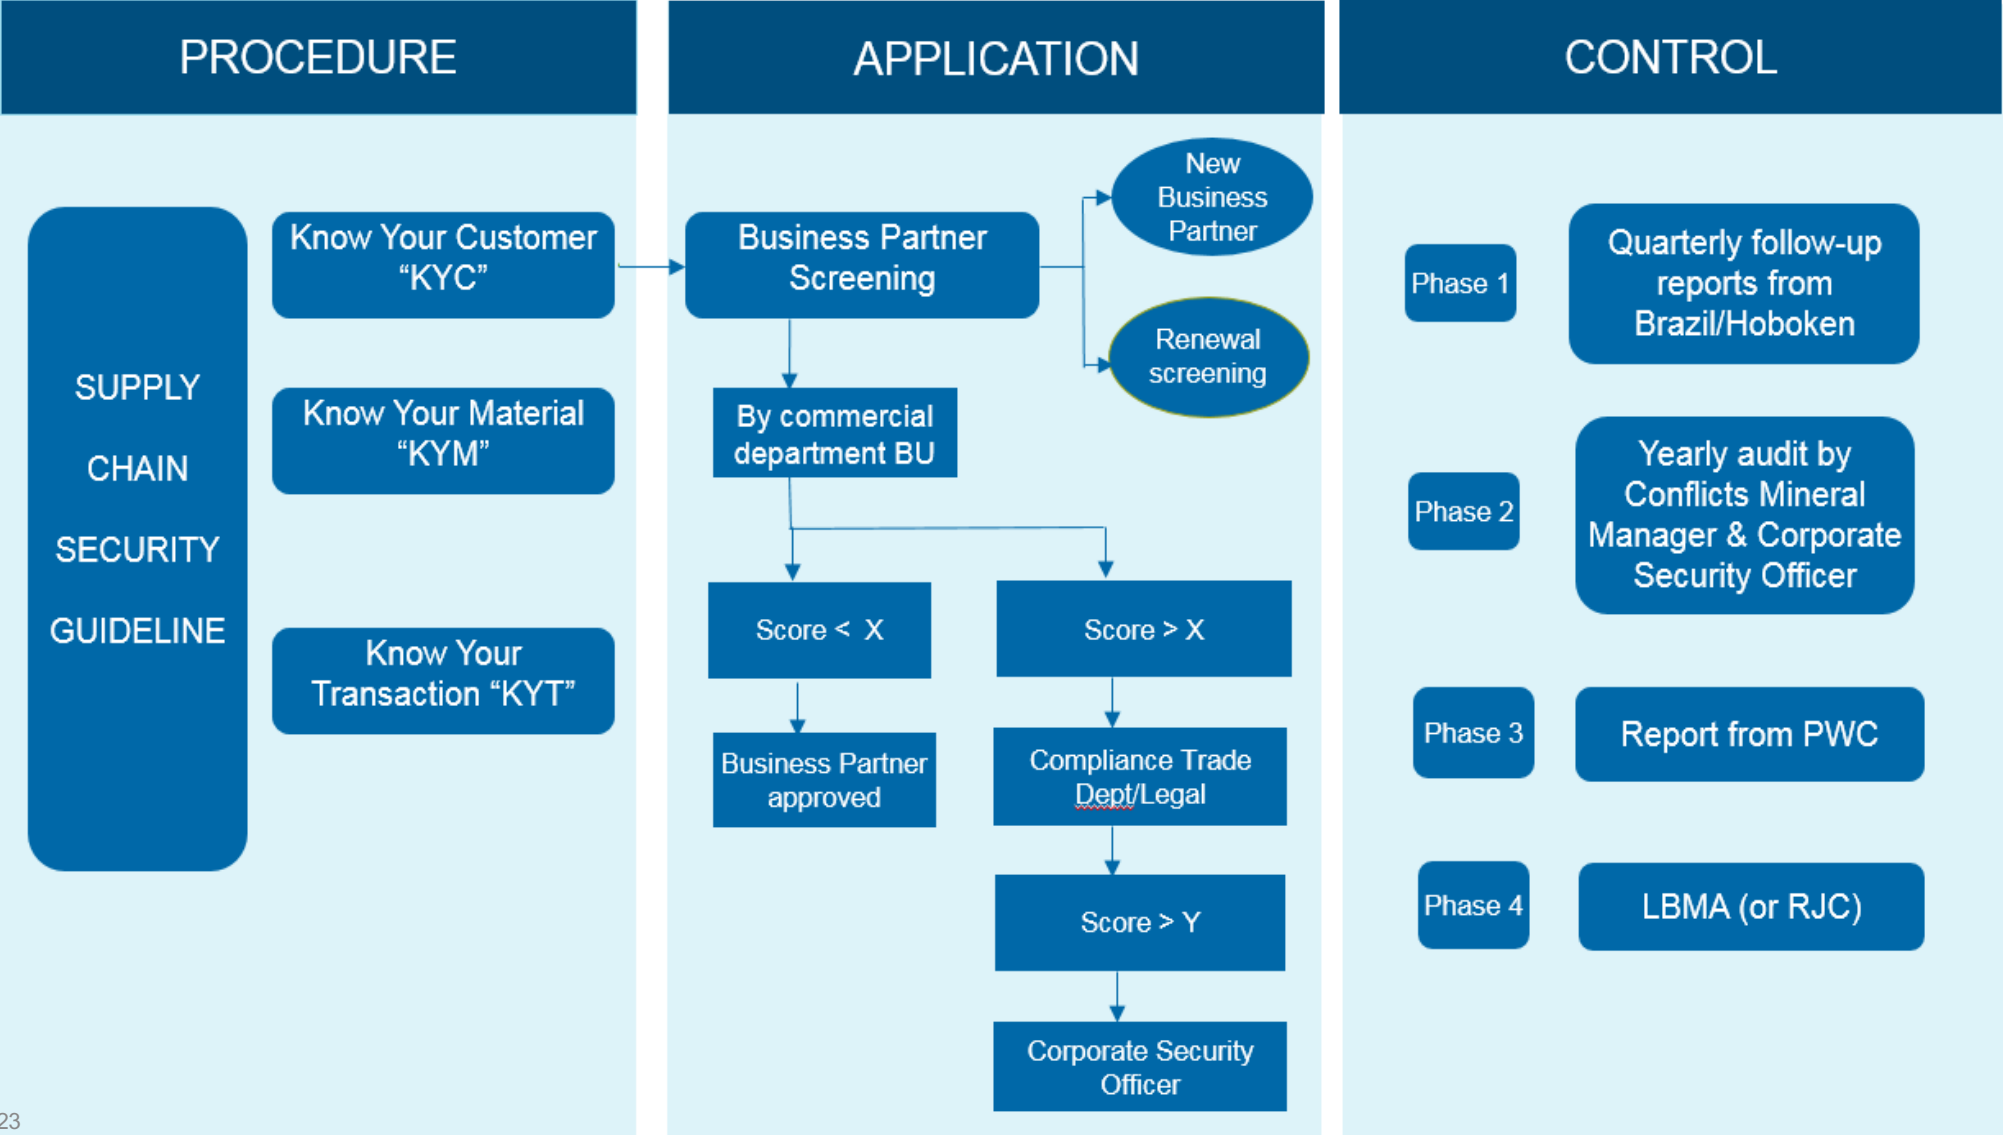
PROCEDURE

SUPPLY CHAIN SECURITY GUIDELINE

Know Your Customer “KYC”

Know Your Material “KYM”

Know Your Transaction “KYT”

APPLICATION

Business Partner Screening

New Business Partner

Renewal screening

By commercial department BU

Score < X

Score > X

Business Partner approved

Compliance Trade Dept/Legal

Score > Y

Corporate Security Officer

CONTROL

Phase 1

Quarterly follow-up reports from Brazil/Hoboken

Phase 2

Yearly audit by Conflicts Mineral Manager & Corporate Security Officer

Phase 3

Report from PWC

Phase 4

LBMA (or RJC)

23